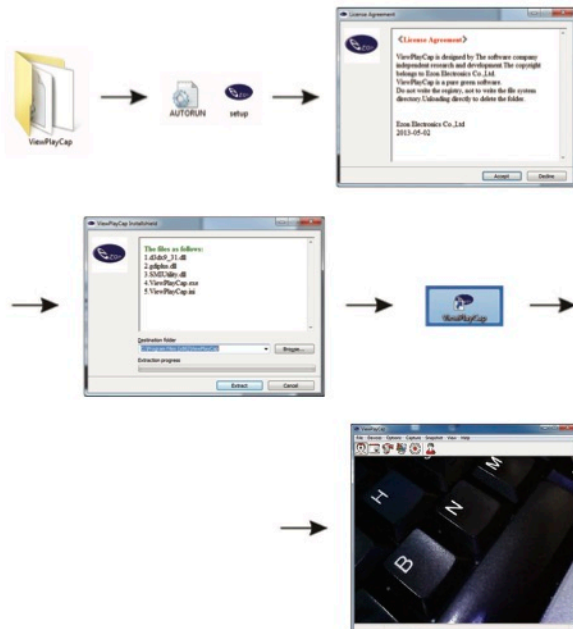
ViewPlayCap

AUTORUN

setup

License Agreement

《License Agreement》

ViewPlayCap is designed by The software company independent research and development.The copyright belongs to Ezon Electronics Co.,Ltd.
ViewPlayCap is a pure green software.
Do not write the registry, not to write the file system directory.Unloading directly to delete the folder.

Ezon Electronics Co.,Ltd
2013-05-02

Accept

Decline

ViewPlayCap Installment

The files as follows:
1.d3dx9_31.dll
2.gdiplus.dll
3.SMUtility.dll
4.ViewPlayCap.exe
5.ViewPlayCap.ini

Destination folder

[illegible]

Browse...

Extraction progress

Extract

Cancel

ViewPlayCap

ViewPlayCap

File Devices Options Capture Snapshot View Help